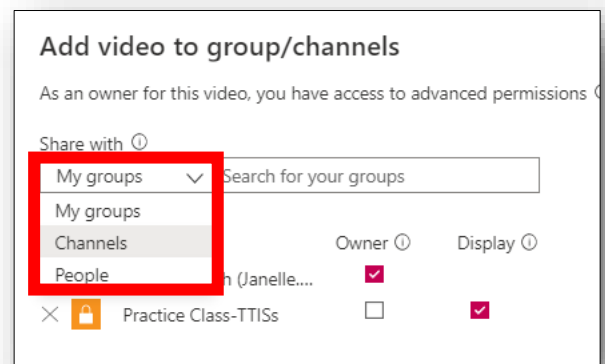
Add video to group/channels

As an owner for this video, you have access to advanced permissions ⓘ

Share with ⓘ

My groups

Search for your groups

My groups

Channels

People

Owner ⓘ

Display ⓘ

h (Janelle...

Practice Class-TTISs